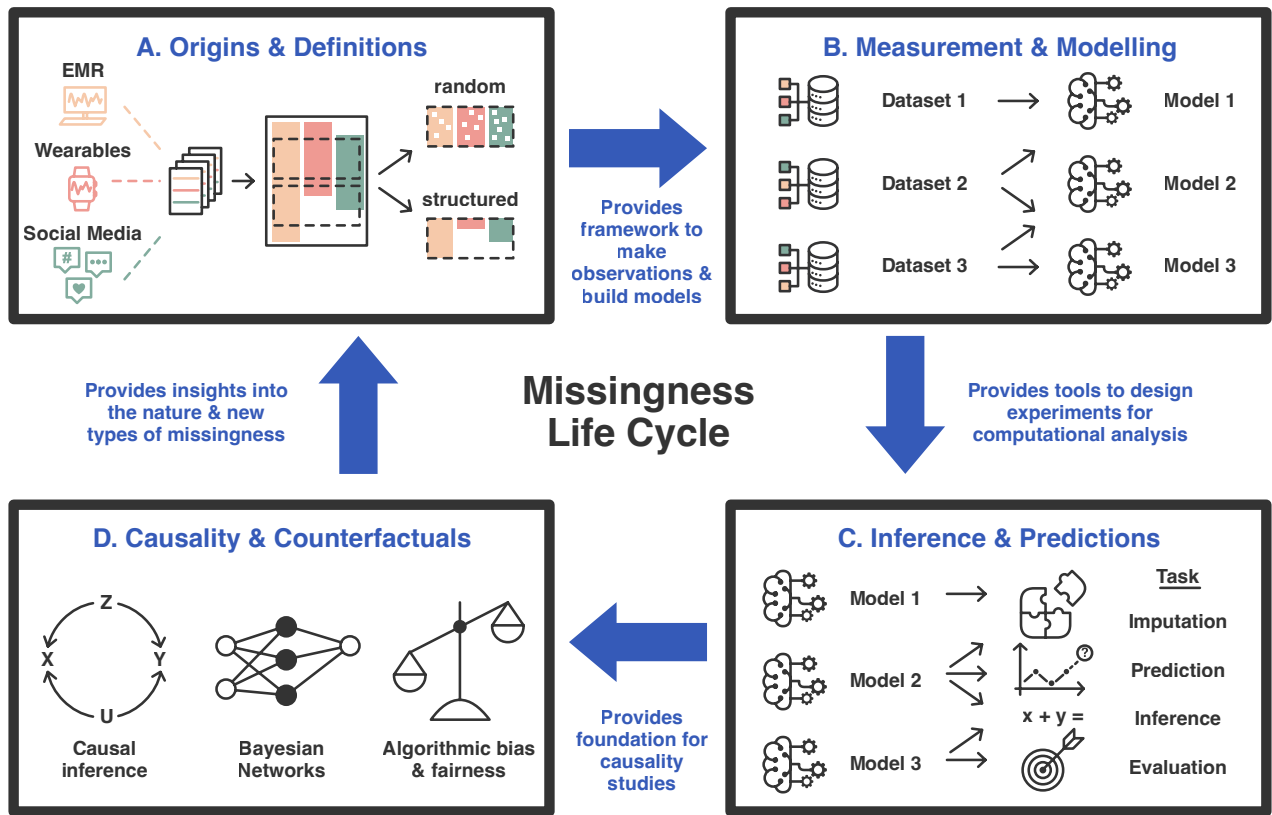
A. Origins & Definitions

EMR

Wearables

Social Media

random

structured

Provides framework to make observations & build models

B. Measurement & Modelling

Dataset 1

Model 1

Dataset 2

Model 2

Dataset 3

Model 3

Provides insights into the nature & new types of missingness

Missingness Life Cycle

Provides tools to design experiments for computational analysis

D. Causality & Counterfactuals

Z

X

Y

U

Causal inference

Bayesian Networks

Algorithmic bias & fairness

Provides foundation for causality studies

C. Inference & Predictions

Model 1

Model 2

Model 3

x + y =

Task

Imputation

Prediction

Inference

Evaluation